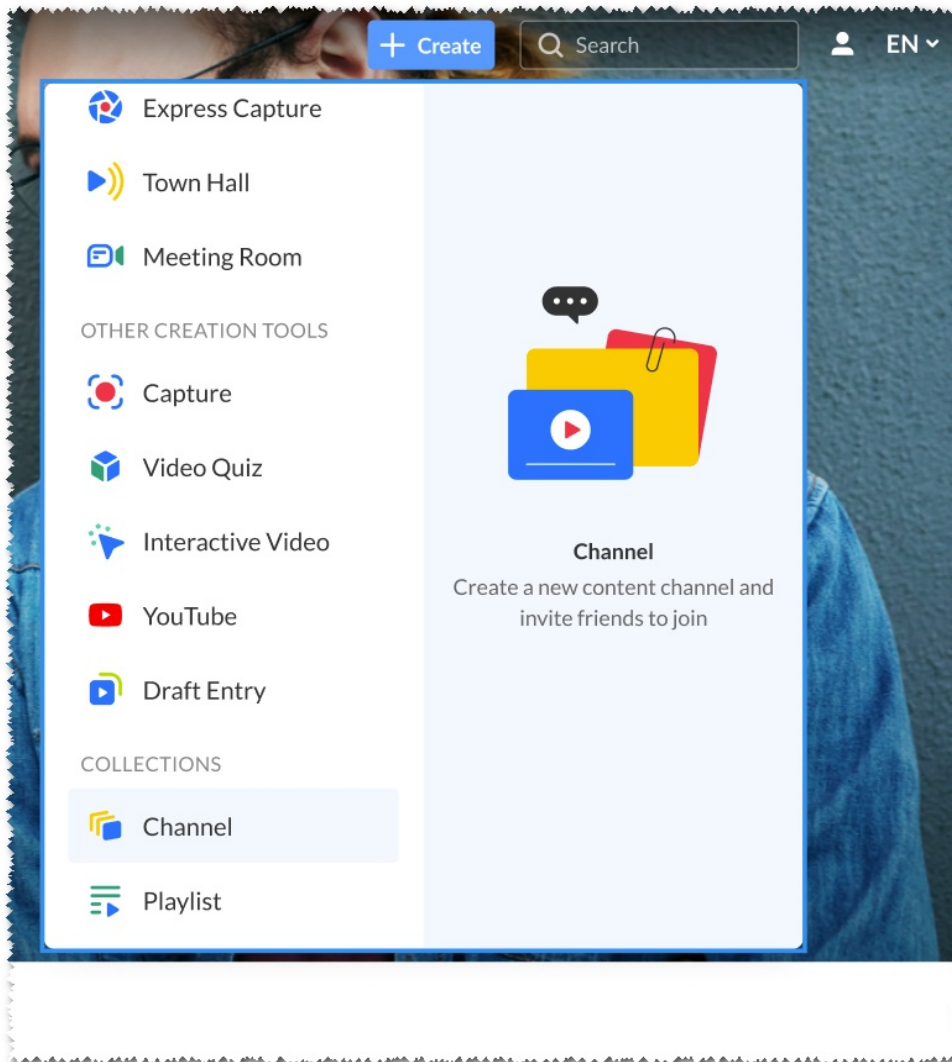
+ Create
Search
EN

Express Capture
Town Hall
Meeting Room
OTHER CREATION TOOLS
Capture
Video Quiz
Interactive Video
YouTube
Draft Entry
COLLECTIONS
Channel
Playlist

Channel
Create a new content channel and invite friends to join